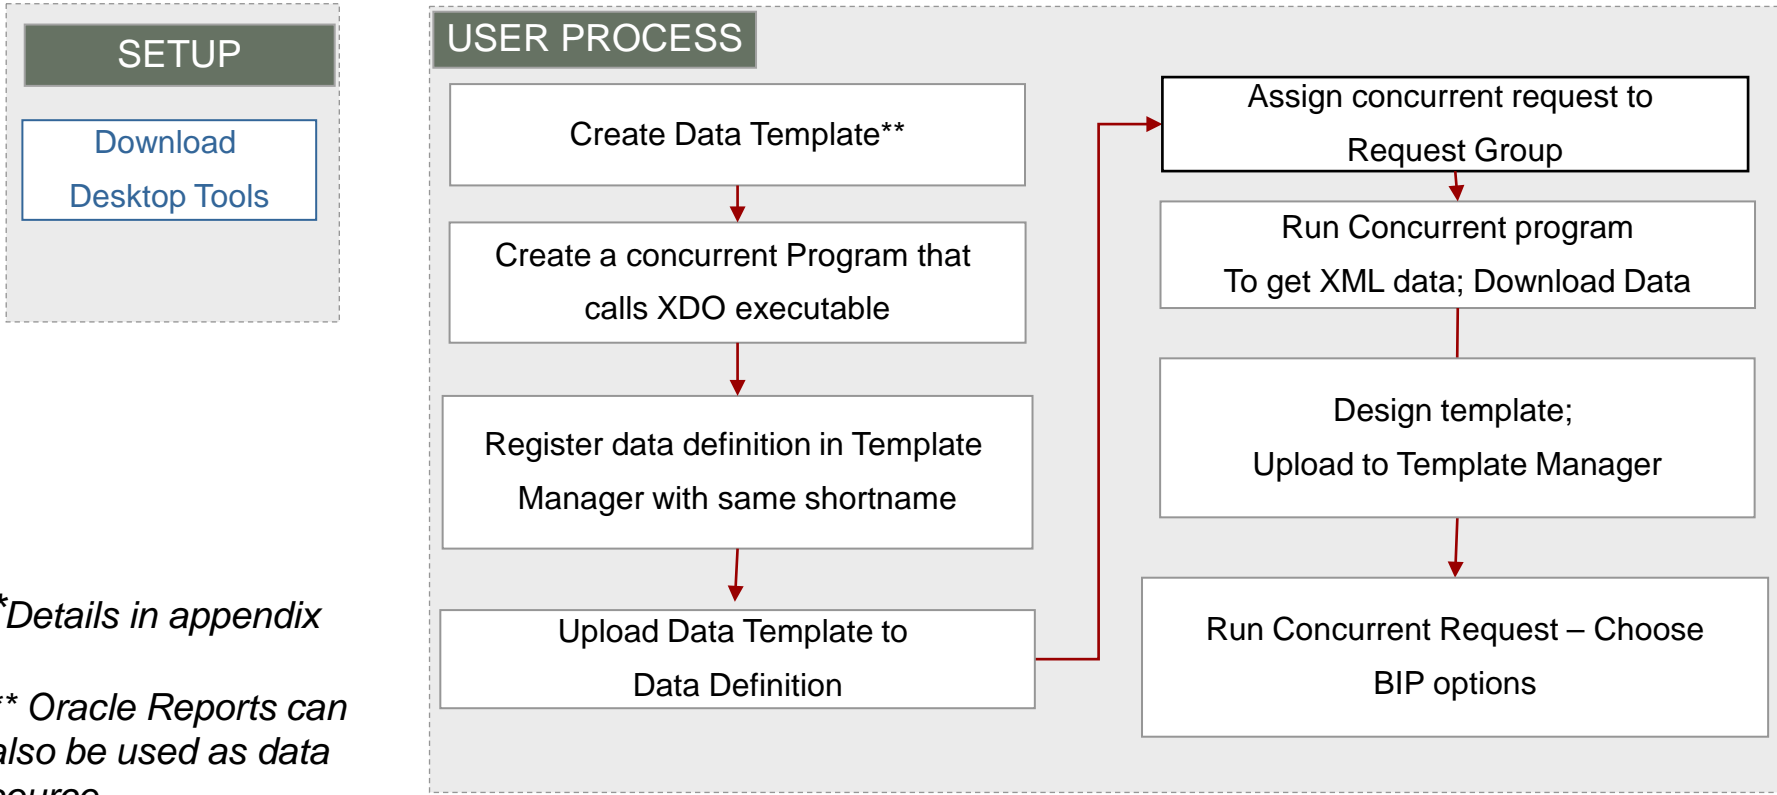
SETUP

Download Desktop Tools

USER PROCESS

Create Data Template**

Create a concurrent Program that calls XDO executable

Register data definition in Template Manager with same shortname

Upload Data Template to Data Definition

Assign concurrent request to Request Group

Run Concurrent program To get XML data; Download Data

Design template; Upload to Template Manager

Run Concurrent Request – Choose BIP options

*Details in appendix

** Oracle Reports can also be used as data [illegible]